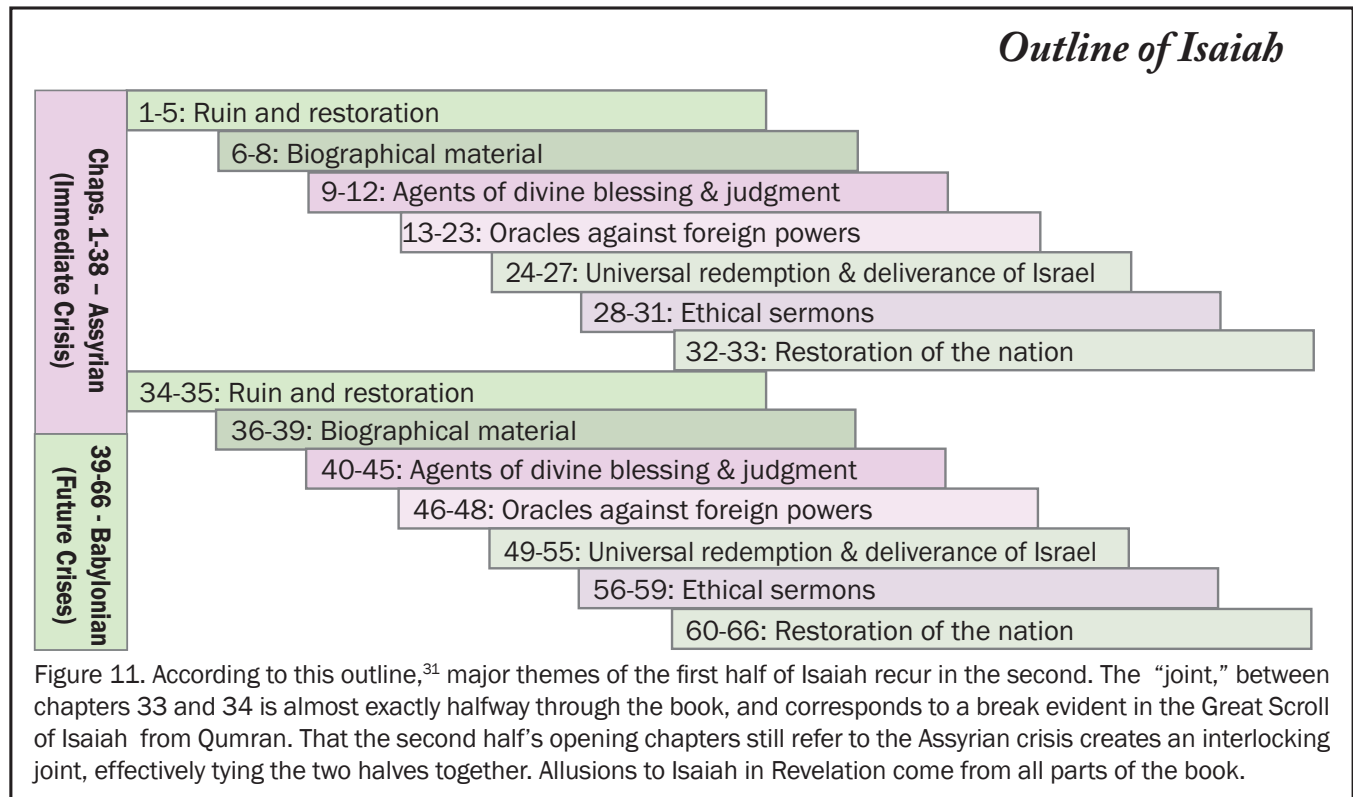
Outline of Isaiah

Chaps. 1-38 – Assyrian (Immediate Crisis)

1-5: Ruin and restoration

6-8: Biographical material

9-12: Agents of divine blessing & judgment

13-23: Oracles against foreign powers

24-27: Universal redemption & deliverance of Israel

28-31: Ethical sermons

32-33: Restoration of the nation

34-35: Ruin and restoration

36-39: Biographical material

39-66 - Babylonian (Future Crises)

40-45: Agents of divine blessing & judgment

46-48: Oracles against foreign powers

49-55: Universal redemption & deliverance of Israel

56-59: Ethical sermons

60-66: Restoration of the nation

Figure 11. According to this outline,$^{31}$ major themes of the first half of Isaiah recur in the second. The "joint," between chapters 33 and 34 is almost exactly halfway through the book, and corresponds to a break evident in the Great Scroll of Isaiah from Qumran. That the second half's opening chapters still refer to the Assyrian crisis creates an interlocking joint, effectively tying the two halves together. Allusions to Isaiah in Revelation come from all parts of the book.